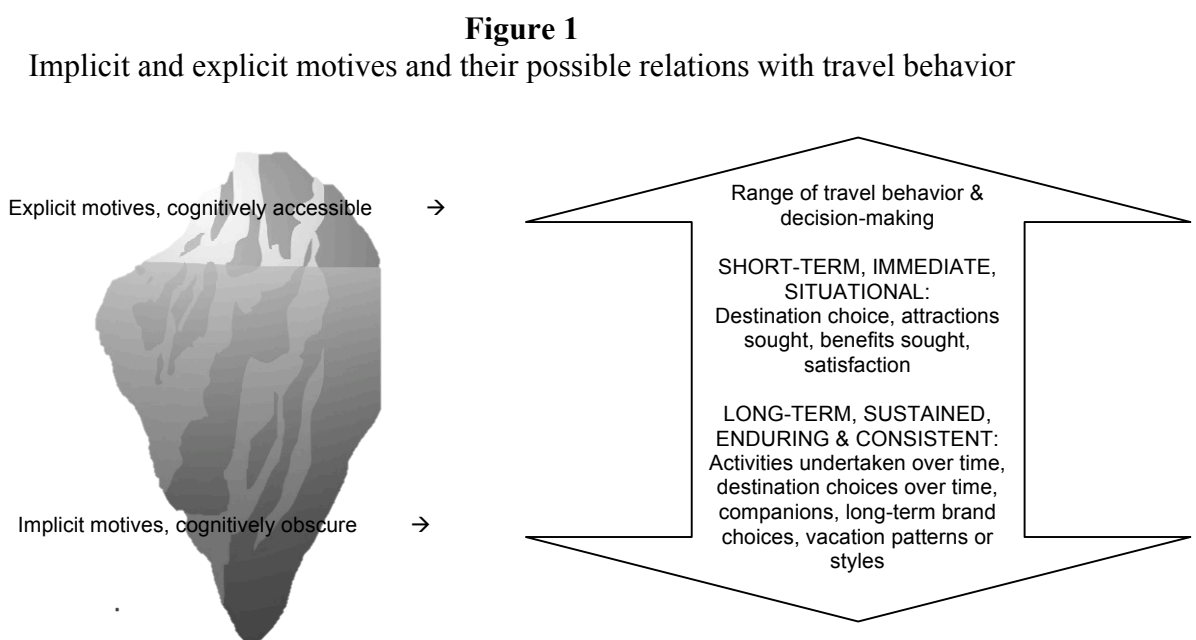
**Figure 1**
Implicit and explicit motives and their possible relations with travel behavior

Explicit motives, cognitively accessible →

Implicit motives, cognitively obscure →

Range of travel behavior & decision-making

SHORT-TERM, IMMEDIATE, SITUATIONAL: Destination choice, attractions sought, benefits sought, satisfaction

LONG-TERM, SUSTAINED, ENDURING & CONSISTENT: Activities undertaken over time, destination choices over time, companions, long-term brand choices, vacation patterns or styles